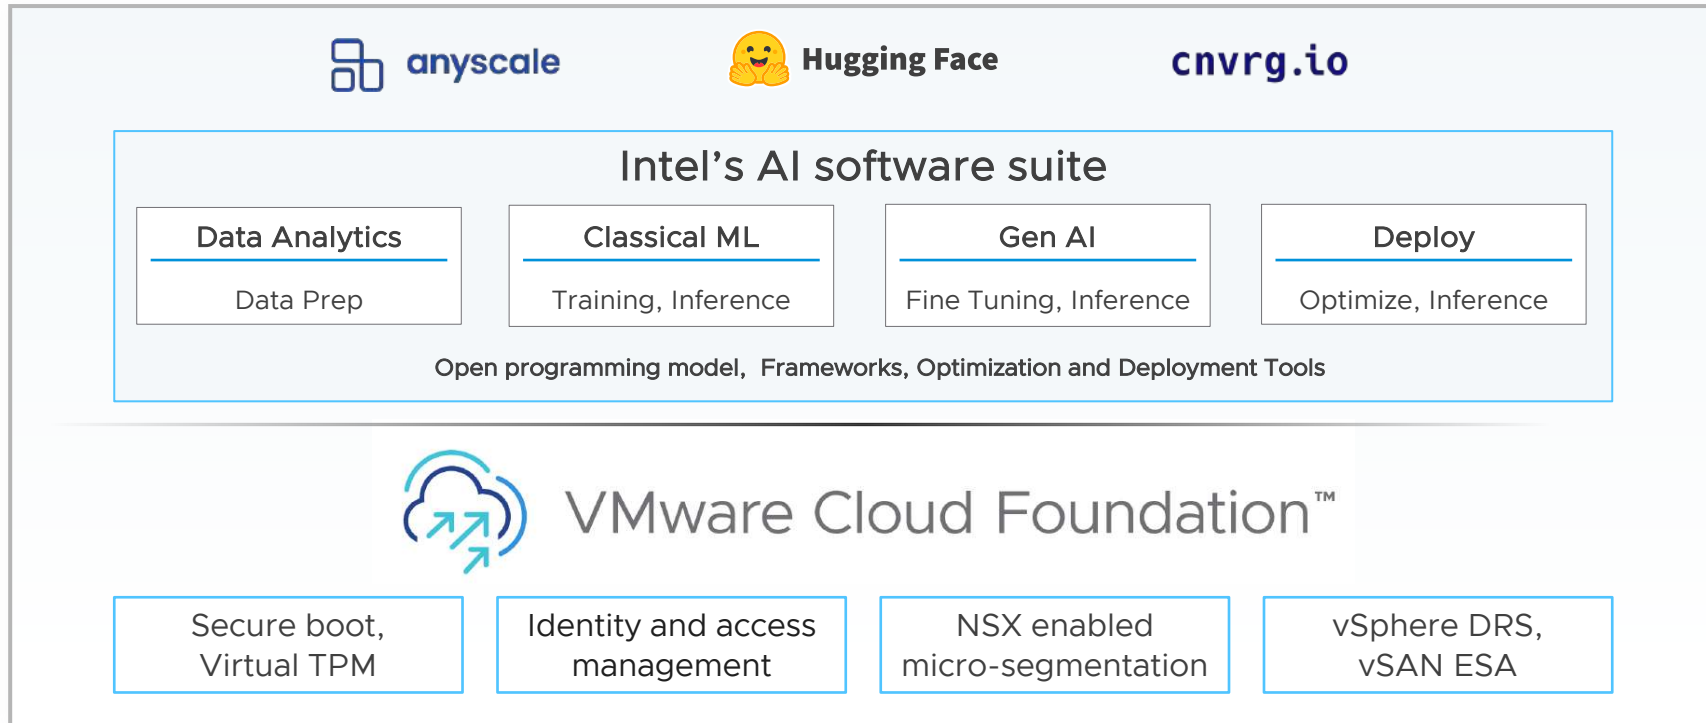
anyscale

Hugging Face

cnvrg.io

Intel's AI software suite

Data Analytics

Data Prep

Classical ML

Training, Inference

Gen AI

Fine Tuning, Inference

Deploy

Optimize, Inference

Open programming model, Frameworks, Optimization and Deployment Tools

VMware Cloud Foundation™

Secure boot, Virtual TPM

Identity and access management

NSX enabled micro-segmentation

vSphere DRS, vSAN ESA